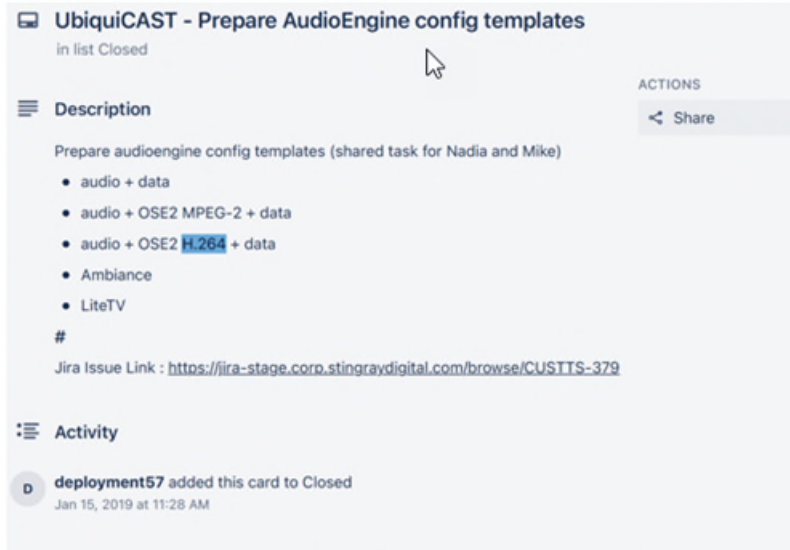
UbiquiCAST - Prepare AudioEngine config templates
in list Closed

ACTIONS
Share

Description

Prepare audioengine config templates (shared task for Nadia and Mike)

- audio + data
- audio + OSE2 MPEG-2 + data
- audio + OSE2 H.264 + data
- Ambiance
- LiteTV

#

Jira Issue Link : https://jira-stage.corp.stingraydigital.com/browse/CUSTTS-379

Activity

D deployment57 added this card to Closed
Jan 15, 2019 at 11:28 AM